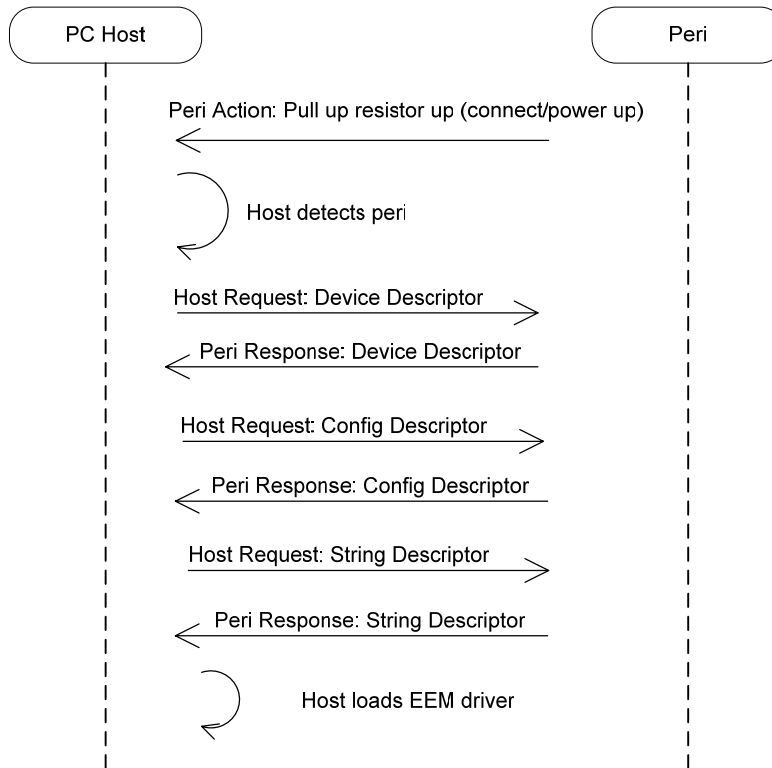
PC Host

Peri

Peri Action: Pull up resistor up (connect/power up)

Host detects peri

Host Request: Device Descriptor

Peri Response: Device Descriptor

Host Request: Config Descriptor

Peri Response: Config Descriptor

Host Request: String Descriptor

Peri Response: String Descriptor

Host loads EEM driver